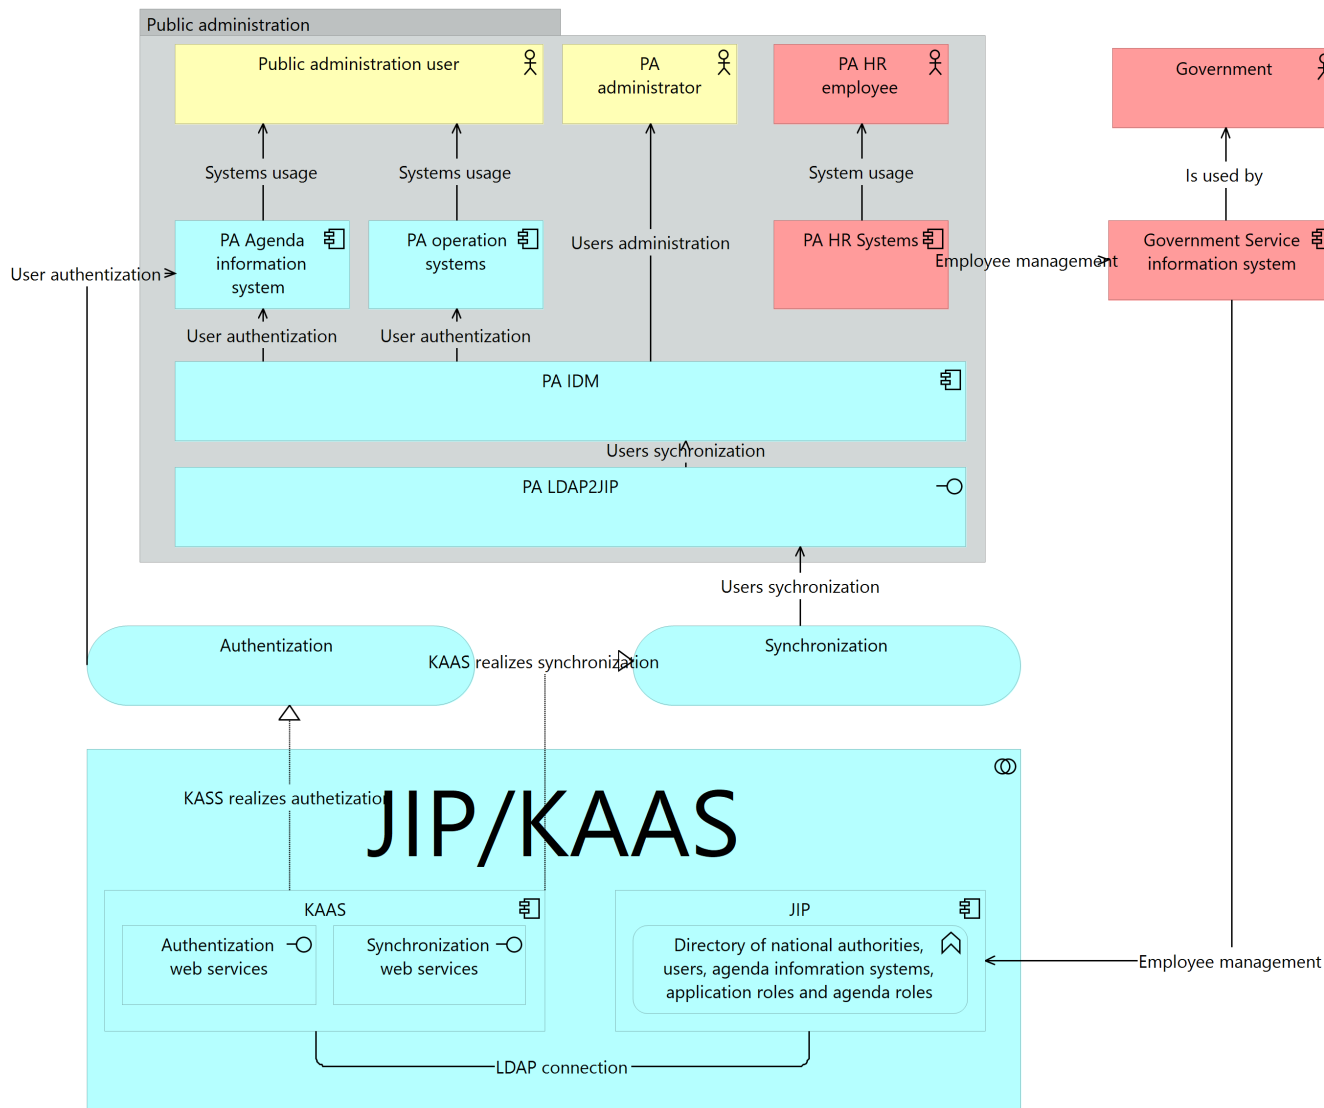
Public administration

Public administration user

PA administrator

PA HR employee

Government

Systems usage

Systems usage

System usage

Is used by

User authentication

PA Agenda information system

PA operation systems

Users administration

PA HR Systems

Employee management

Government Service information system

User authentication

User authentication

PA IDM

Users sychronization

PA LDAP2JIP

Users sychronization

Authentization

KAAS realizes synchronization

Synchronization

KASS realizes authetization

JIP/KAAS

KAAS

Authentication web services

Synchronization web services

JIP

Directory of national authorities, users, agenda infomration systems, application roles and agenda roles

Employee management

LDAP connection